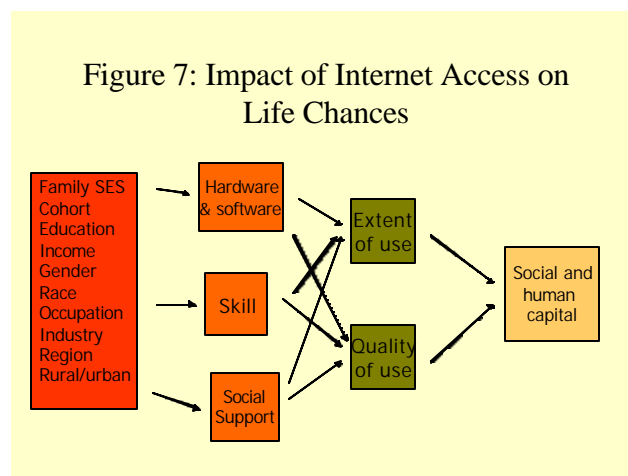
Figure 7: Impact of Internet Access on Life Chances

Family SES
Cohort
Education
Income
Gender
Race
Occupation
Industry
Region
Rural/urban

Hardware & software

Skill

Social Support

Extent of use

Quality of use

Social and human capital